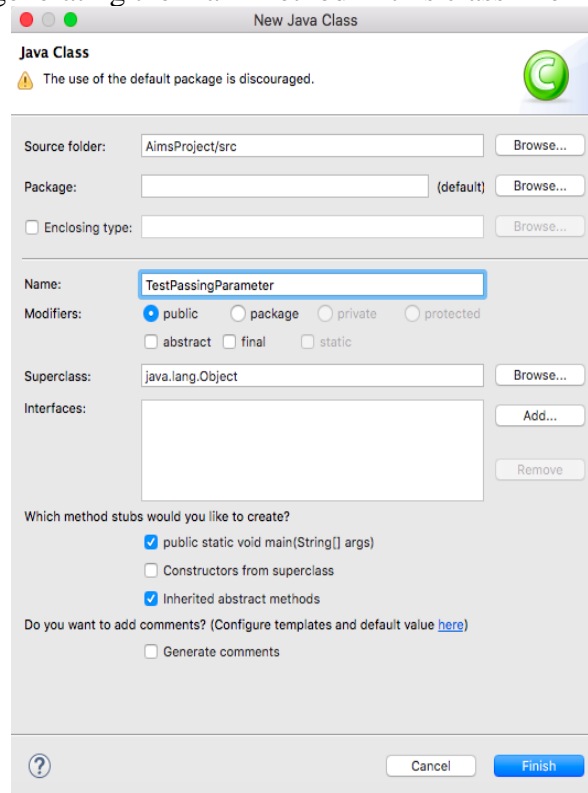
New Java Class

Java Class

The use of the default package is discouraged.

Source folder: AimsProject/src Browse...

Package: (default) Browse...

Enclosing type: Browse...

Name: TestPassingParameter

Modifiers: public package private protected

abstract final static

Superclass: java.lang.Object Browse...

Interfaces: Add...

Remove

Which method stubs would you like to create?

public static void main(String[] args)

Constructors from superclass

Inherited abstract methods

Do you want to add comments? (Configure templates and default value here)

Generate comments

?

Cancel Finish